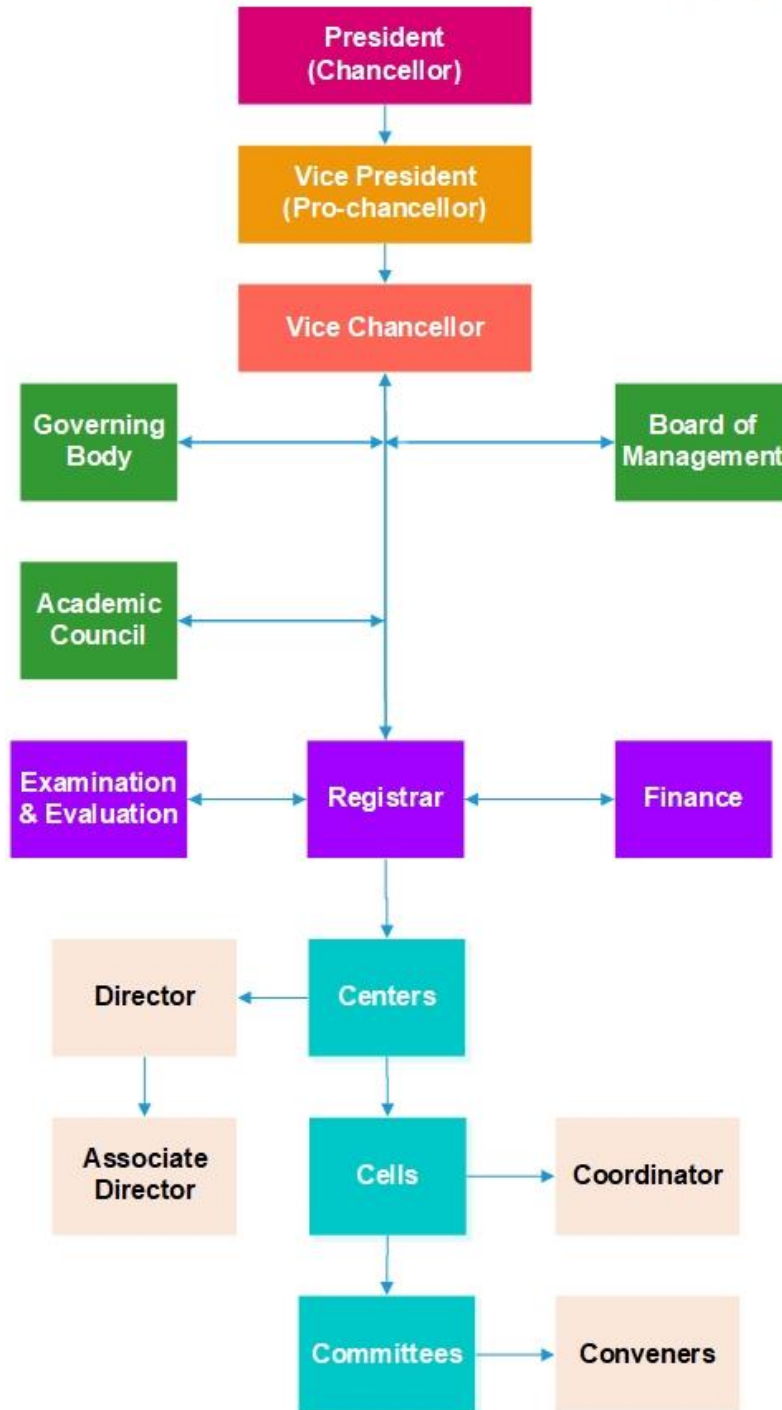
President (Chancellor)

Vice President (Pro-chancellor)

Vice Chancellor

Governing Body

Board of Management

Academic Council

Examination & Evaluation

Registrar

Finance

Director

Centers

Associate Director

Cells

Coordinator

Committees

Conveners